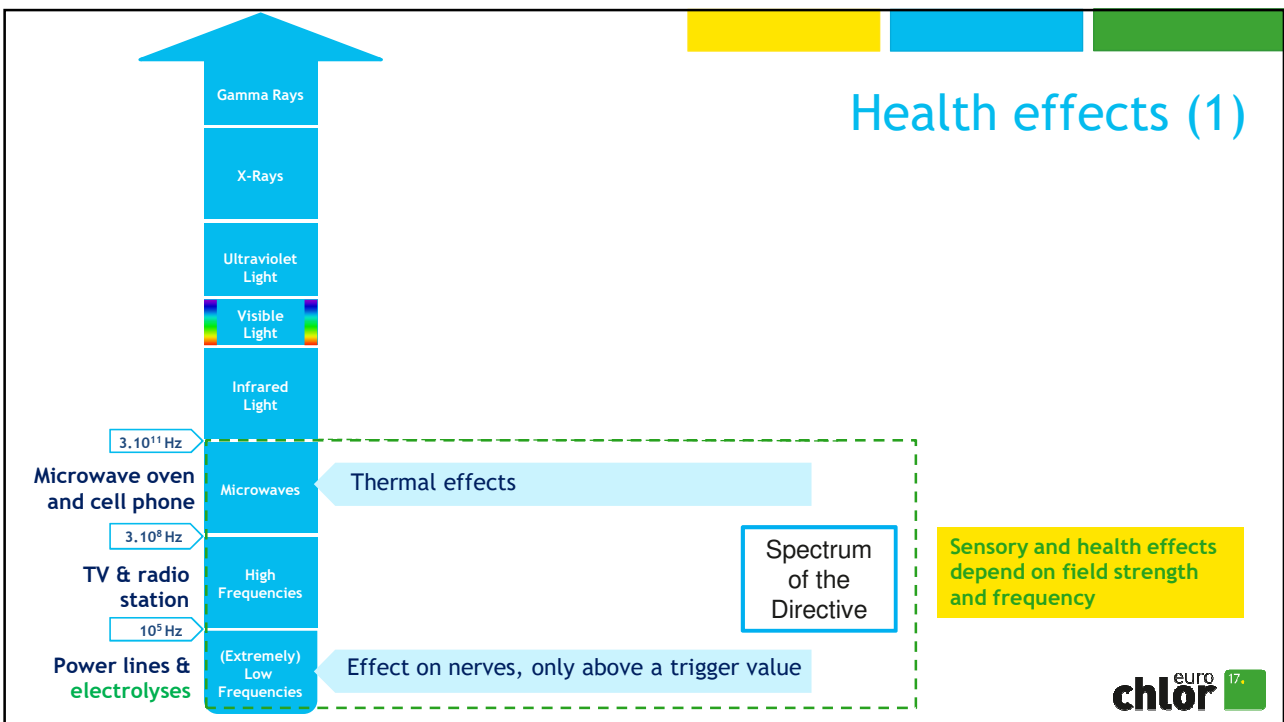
Health effects (1)

Gamma Rays

X-Rays

Ultraviolet Light

Visible Light

Infrared Light

$3.10^{11}$ Hz

Microwave oven and cell phone

Microwaves

Thermal effects

$3.10^{8}$ Hz

TV & radio station

High Frequencies

Spectrum of the Directive

Sensory and health effects depend on field strength and frequency

$10^{5}$ Hz

Power lines & electrolyses

(Extremely) Low Frequencies

Effect on nerves, only above a trigger value

euro chlor

17.